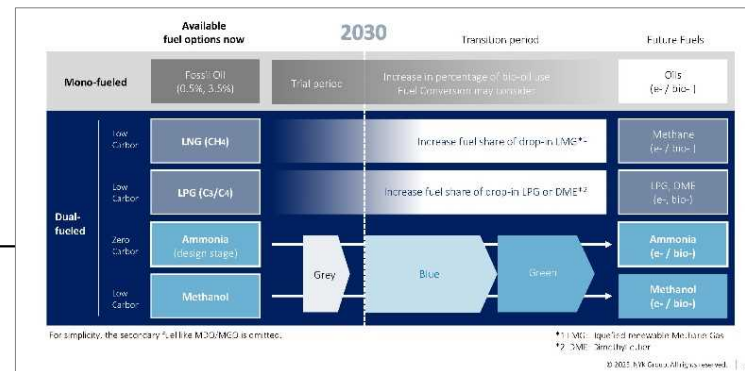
| | | Available fuel options now | 2030 | Transition period | Future Fuels |
|---|---|---|---|---|---|
| Mono-fueled | | Fossil Oil (0.5%, 3.5%) | Trial period | Increase in percentage of bio-oil use Fuel Conversion may consider | Oils (e- / bio-) |
| Dual-fueled | Low Carbon | LNG ($CH_4$) | | Increase fuel share of drop-in LMG*1 | Methane (e- / bio-) |
| | Low Carbon | LPG ($C_3/C_4$) | | Increase fuel share of drop-in LPG or DME*2 | LPG, DME (e-, bio-) |
| | Zero Carbon | Ammonia (design stage) | Grey | Blue / Green | Ammonia (e- / bio-) |
| | Low Carbon | Methanol | | | Methanol (e- / bio-) |

For simplicity, the secondary fuel like MDO/MGO is omitted.

*1 LMG: Liquefied renewable Methane Gas
*2 DME: Dimethyl ether

© 2023 NYK Group All rights reserved.